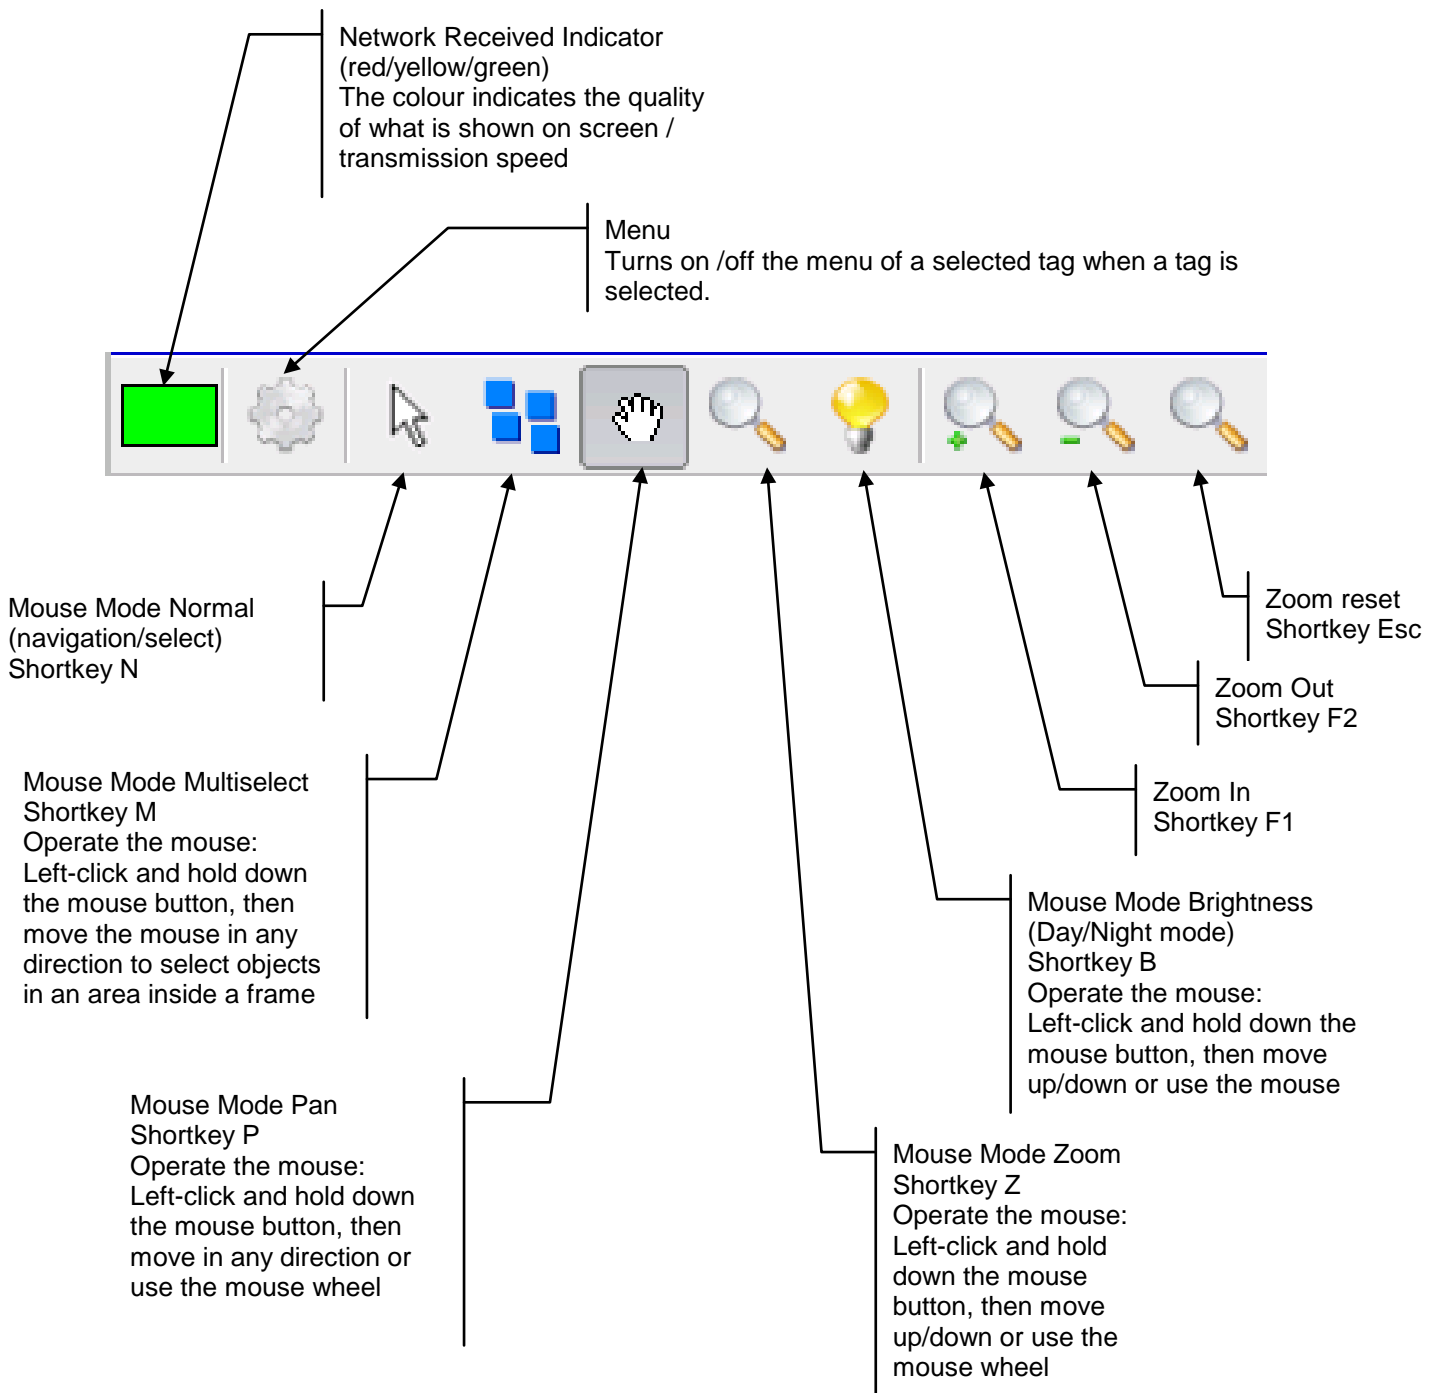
Network Received Indicator
(red/yellow/green)
The colour indicates the quality of what is shown on screen / transmission speed

Menu
Turns on /off the menu of a selected tag when a tag is selected.

Mouse Mode Normal
(navigation/select)
Shortkey N

Zoom reset
Shortkey Esc

Zoom Out
Shortkey F2

Mouse Mode Multiselect
Shortkey M
Operate the mouse:
Left-click and hold down the mouse button, then move the mouse in any direction to select objects in an area inside a frame

Zoom In
Shortkey F1

Mouse Mode Brightness
(Day/Night mode)
Shortkey B
Operate the mouse:
Left-click and hold down the mouse button, then move up/down or use the mouse

Mouse Mode Pan
Shortkey P
Operate the mouse:
Left-click and hold down the mouse button, then move in any direction or use the mouse wheel

Mouse Mode Zoom
Shortkey Z
Operate the mouse:
Left-click and hold down the mouse button, then move up/down or use the mouse wheel